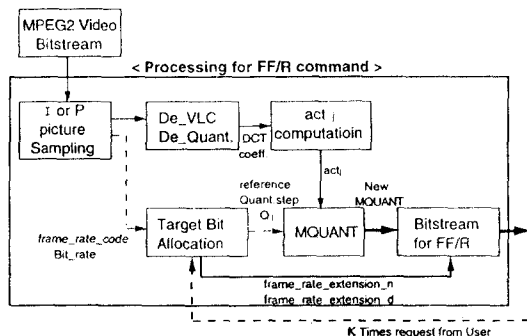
MPEG2 Video Bitstream

< Processing for FF/R command >

I or P picture Sampling

De_VLC De_Quant.

DCT coeff.

act $_j$ computatioin

act$_j$

reference Quant step $Q_j$

New MQUANT

frame_rate_code
Bit_rate

Target Bit Allocation

MQUANT

Bitstream for FF/R

frame_rate_extension_n
frame_rate_extension_d

K Times request from User